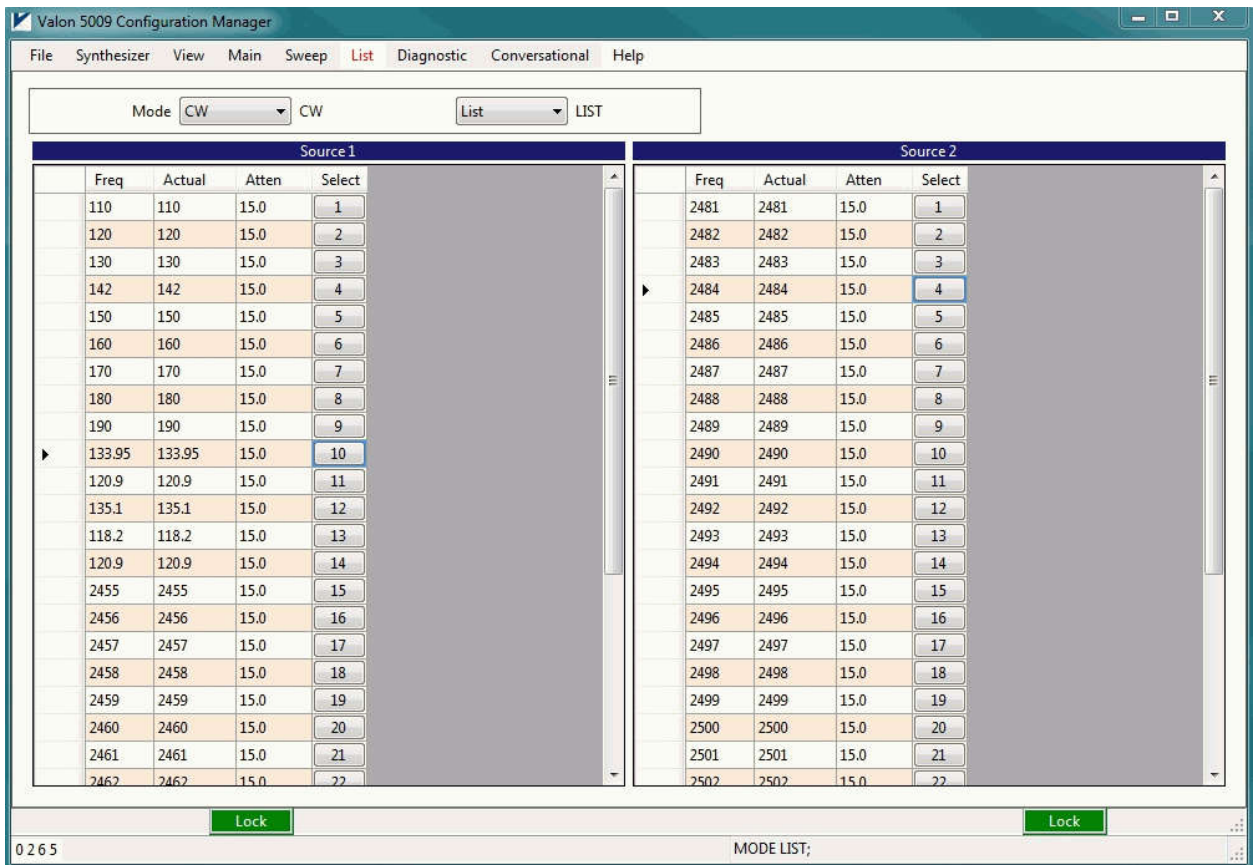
Valon 5009 Configuration Manager

File Synthesizer View Main Sweep List Diagnostic Conversational Help

Mode CW CW List LIST

Source 1

| | Freq | Actual | Atten | Select |
|---|---|---|---|---|
| | 110 | 110 | 15.0 | 1 |
| | 120 | 120 | 15.0 | 2 |
| | 130 | 130 | 15.0 | 3 |
| | 142 | 142 | 15.0 | 4 |
| | 150 | 150 | 15.0 | 5 |
| | 160 | 160 | 15.0 | 6 |
| | 170 | 170 | 15.0 | 7 |
| | 180 | 180 | 15.0 | 8 |
| | 190 | 190 | 15.0 | 9 |
| ▶ | 133.95 | 133.95 | 15.0 | 10 |
| | 120.9 | 120.9 | 15.0 | 11 |
| | 135.1 | 135.1 | 15.0 | 12 |
| | 118.2 | 118.2 | 15.0 | 13 |
| | 120.9 | 120.9 | 15.0 | 14 |
| | 2455 | 2455 | 15.0 | 15 |
| | 2456 | 2456 | 15.0 | 16 |
| | 2457 | 2457 | 15.0 | 17 |
| | 2458 | 2458 | 15.0 | 18 |
| | 2459 | 2459 | 15.0 | 19 |
| | 2460 | 2460 | 15.0 | 20 |
| | 2461 | 2461 | 15.0 | 21 |
| | 2462 | 2462 | 15.0 | 22 |

Source 2

| | Freq | Actual | Atten | Select |
|---|---|---|---|---|
| | 2481 | 2481 | 15.0 | 1 |
| | 2482 | 2482 | 15.0 | 2 |
| | 2483 | 2483 | 15.0 | 3 |
| ▶ | 2484 | 2484 | 15.0 | 4 |
| | 2485 | 2485 | 15.0 | 5 |
| | 2486 | 2486 | 15.0 | 6 |
| | 2487 | 2487 | 15.0 | 7 |
| | 2488 | 2488 | 15.0 | 8 |
| | 2489 | 2489 | 15.0 | 9 |
| | 2490 | 2490 | 15.0 | 10 |
| | 2491 | 2491 | 15.0 | 11 |
| | 2492 | 2492 | 15.0 | 12 |
| | 2493 | 2493 | 15.0 | 13 |
| | 2494 | 2494 | 15.0 | 14 |
| | 2495 | 2495 | 15.0 | 15 |
| | 2496 | 2496 | 15.0 | 16 |
| | 2497 | 2497 | 15.0 | 17 |
| | 2498 | 2498 | 15.0 | 18 |
| | 2499 | 2499 | 15.0 | 19 |
| | 2500 | 2500 | 15.0 | 20 |
| | 2501 | 2501 | 15.0 | 21 |
| | 2502 | 2502 | 15.0 | 22 |

Lock Lock

0265 MODE LIST;